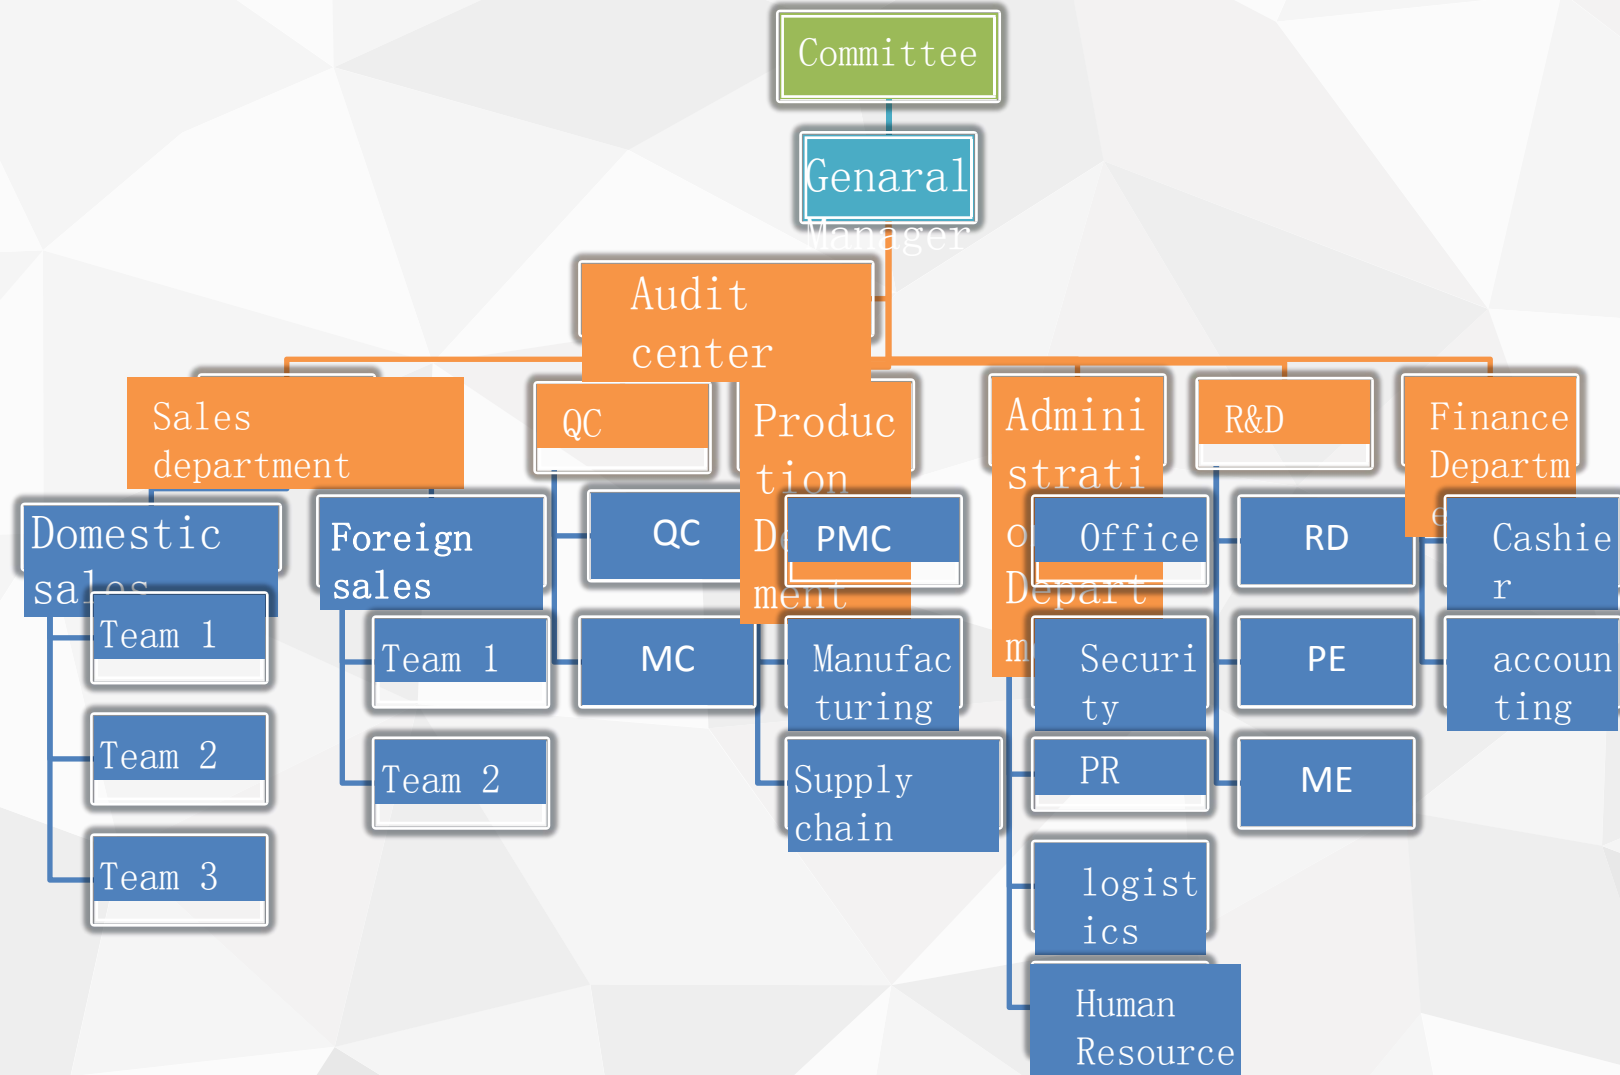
Committee

Genaral Manager

Audit center

Sales department

Domestic sales

Team 1

Team 2

Team 3

Foreign sales

Team 1

Team 2

QC

QC

MC

Production Department

PMC

Manufacturing

Supply chain

Administration Department

Office

Security

PR

logistics

Human Resource

R&D

RD

PE

ME

Finance Department

Cashier

accounting